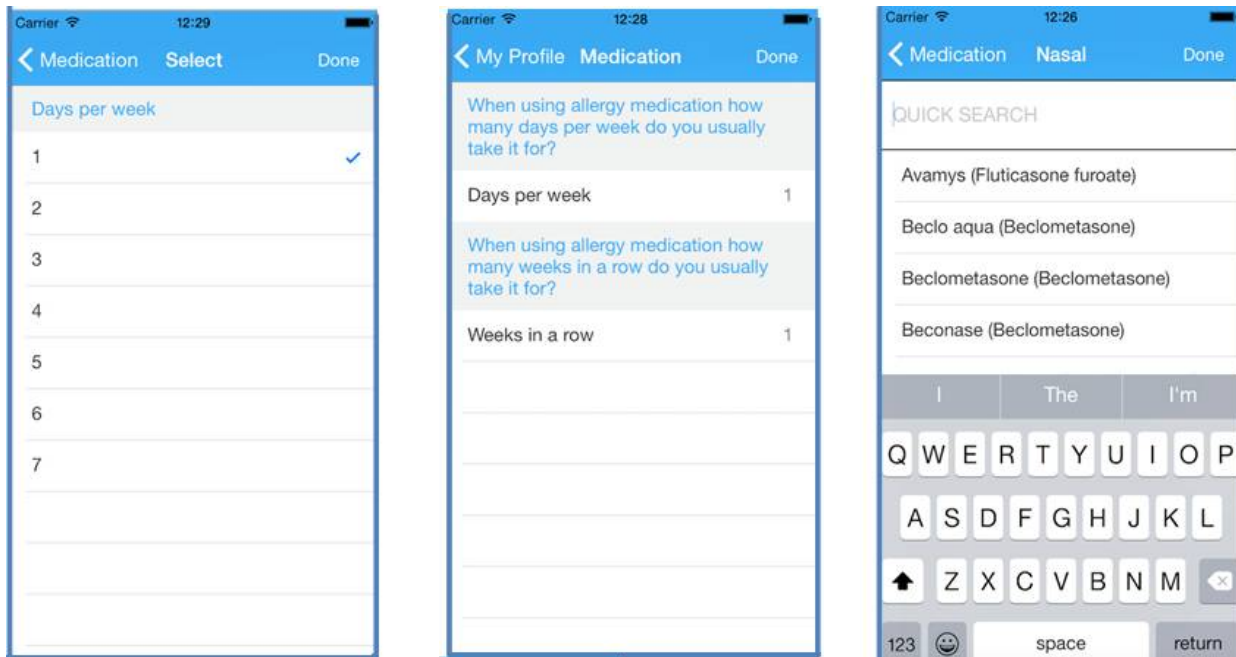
Carrier 12:29

Medication Select Done

Days per week

1 ✓

2

3

4

5

6

7

Carrier 12:28

My Profile Medication Done

When using allergy medication how many days per week do you usually take it for?

Days per week 1

When using allergy medication how many weeks in a row do you usually take it for?

Weeks in a row 1

Carrier 12:26

Medication Nasal Done

QUICK SEARCH

Avamys (Fluticasone furoate)

Beclo aqua (Beclometasone)

Beclometasone (Beclometasone)

Beconase (Beclometasone)

I The I'm

Q W E R T Y U I O P

A S D F G H J K L

Z X C V B N M

123 space return